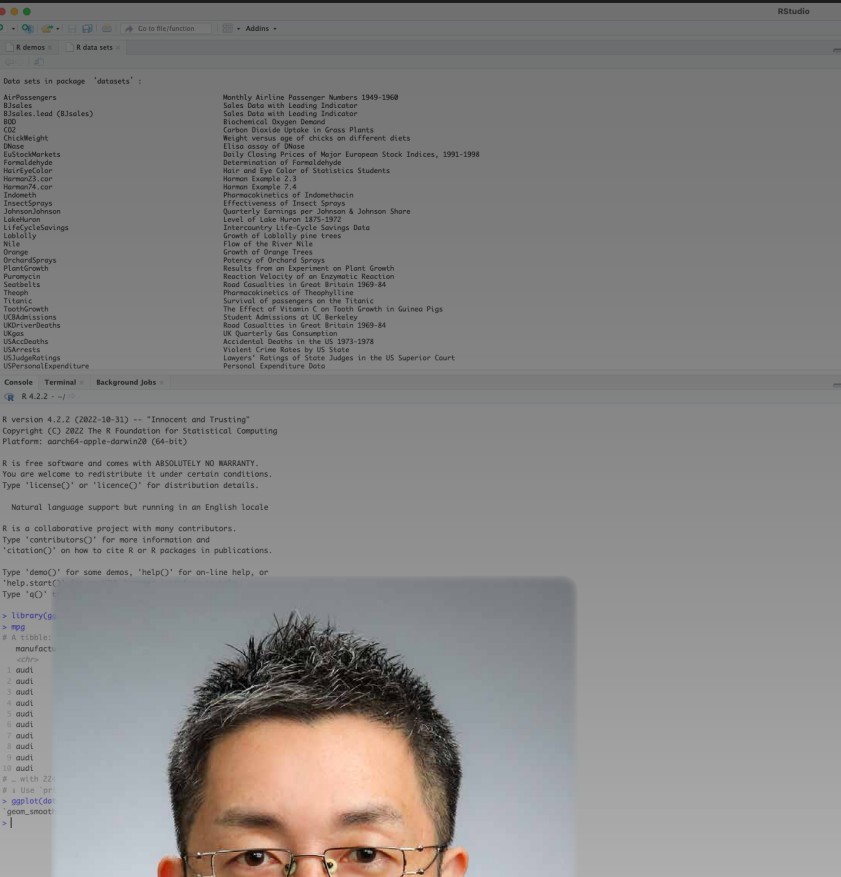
RStudio

Go to file/function

Addins

R demos

R data sets

Data sets in package 'datasets':

| | |
|---|---|
| AirPassengers | Monthly Airline Passenger Numbers 1949-1960 |
| BJsales | Sales Data with Leading Indicator |
| BJsales.lead (BJsales) | Sales Data with Leading Indicator |
| BOD | Biochemical Oxygen Demand |
| CO2 | Carbon Dioxide Uptake in Grass Plants |
| ChickWeight | Weight versus age of chicks on different diets |
| DNase | Elisa assay of DNase |
| EuStockMarkets | Daily Closing Prices of Major European Stock Indices, 1991-1998 |
| Formaldehyde | Determination of Formaldehyde |
| HairEyeColor | Hair and Eye Color of Statistics Students |
| Harman23.cor | Harman Example 2.3 |
| Harman74.cor | Harman Example 7.4 |
| Indometh | Pharmacokinetics of Indomethacin |
| InsectSprays | Effectiveness of Insect Sprays |
| JohnsonJohnson | Quarterly Earnings per Johnson & Johnson Share |
| LakeHuron | Level of Lake Huron 1875-1972 |
| LifeCycleSavings | Intercountry Life-Cycle Savings Data |
| Loblolly | Growth of Loblolly pine trees |
| Nile | Flow of the River Nile |
| Orange | Growth of Orange Trees |
| OrchardSprays | Potency of Orchard Sprays |
| PlantGrowth | Results from an Experiment on Plant Growth |
| Puromycin | Reaction Velocity of an Enzymatic Reaction |
| Seatbelts | Road Casualties in Great Britain 1969-84 |
| Theoph | Pharmacokinetics of Theophylline |
| Titanic | Survival of passengers on the Titanic |
| ToothGrowth | The Effect of Vitamin C on Tooth Growth in Guinea Pigs |
| UCBAdmissions | Student Admissions at UC Berkeley |
| UKDriverDeaths | Road Casualties in Great Britain 1969-84 |
| UKgas | UK Quarterly Gas Consumption |
| USAccDeaths | Accidental Deaths in the US 1973-1978 |
| USArrests | Violent Crime Rates by US State |
| USJudgeRatings | Lawyers' Ratings of State Judges in the US Superior Court |
| USPersonalExpenditure | Personal Expenditure Data |

Console Terminal Background Jobs

R 4.2.2 · ~/

R version 4.2.2 (2022-10-31) -- "Innocent and Trusting"
Copyright (C) 2022 The R Foundation for Statistical Computing
Platform: aarch64-apple-darwin20 (64-bit)

R is free software and comes with ABSOLUTELY NO WARRANTY.
You are welcome to redistribute it under certain conditions.
Type 'license()' or 'licence()' for distribution details.

Natural language support but running in an English locale

R is a collaborative project with many contributors.
Type 'contributors()' for more information and
'citation()' on how to cite R or R packages in publications.

Type 'demo()' for some demos, 'help()' for on-line help, or
'help.start([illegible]
Type 'q()' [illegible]

> library(g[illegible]
> mpg
# A tibble:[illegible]
manufact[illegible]
<chr>
1 audi
2 audi
3 audi
4 audi
5 audi
6 audi
7 audi
8 audi
9 audi
10 audi
# … with 22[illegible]
# i Use `pr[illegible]
> ggplot(da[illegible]
`geom_smoot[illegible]
>